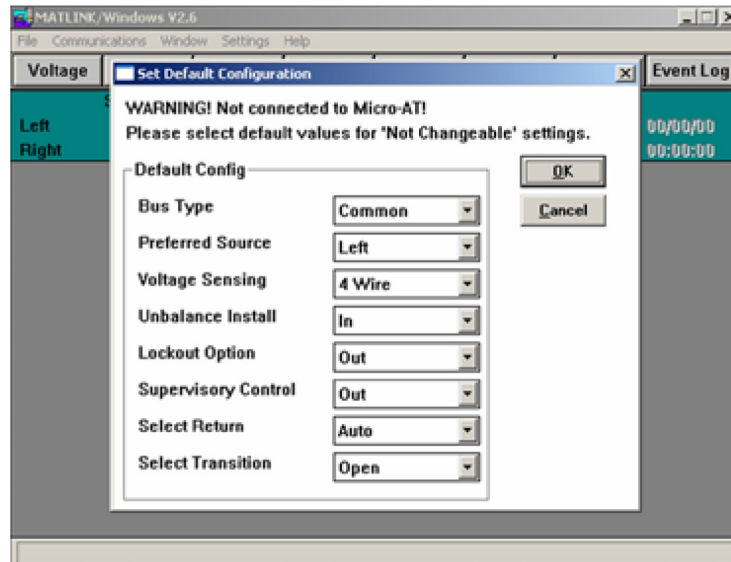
MATLINK/Windows V2.6

File Communications Window Settings Help

Voltage

Event Log

Left
Right

00/00/00
00:00:00

Set Default Configuration

WARNING! Not connected to Micro-AT!
Please select default values for 'Not Changeable' settings.

Default Config

| | |
|---|---|
| Bus Type | Common |
| Preferred Source | Left |
| Voltage Sensing | 4 Wire |
| Unbalance Install | In |
| Lockout Option | Out |
| Supervisory Control | Out |
| Select Return | Auto |
| Select Transition | Open |

OK

Cancel